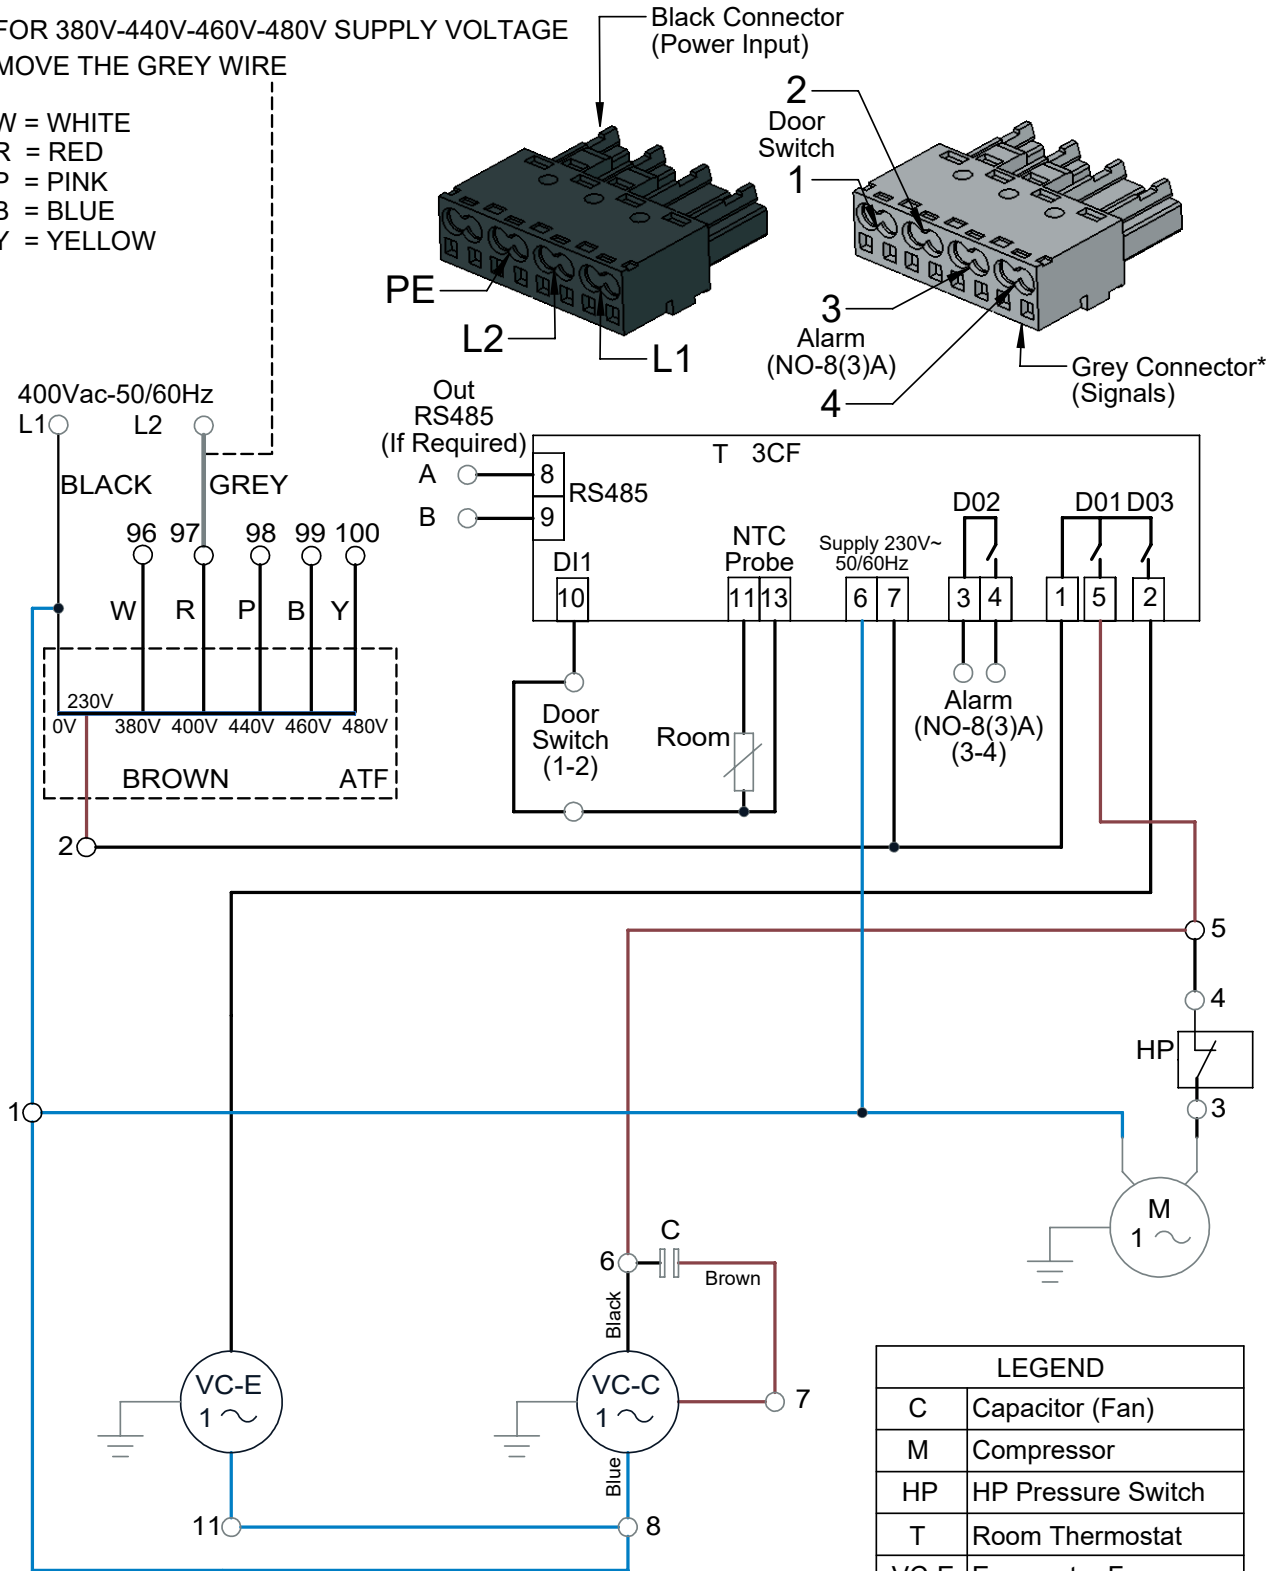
FOR 380V-440V-460V-480V SUPPLY VOLTAGE
MOVE THE GREY WIRE

W = WHITE
R = RED
P = PINK
B = BLUE
Y = YELLOW

Black Connector
(Power Input)

2
Door
Switch
1

PE
L2
L1

3
Alarm
(NO-8(3)A)
4

Grey Connector*
(Signals)

400Vac-50/60Hz
L1 L2

BLACK GREY

96 97 98 99 100

W R P B Y

230V
0V 380V 400V 440V 460V 480V
BROWN ATF

Out
RS485
(If Required)
A
B

8
9
RS485

T 3CF

DI1
10

NTC
Probe
11 13

Supply 230V~
50/60Hz
6 7

D02
3 4

D01 D03
1 5 2

Door
Switch
(1-2)

Room

Alarm
(NO-8(3)A)
(3-4)

2

5
4
HP
3

1

M
1 ~

C
6
Brown
Black
7

VC-E
1 ~

VC-C
1 ~

Blue

11
8

| LEGEND | |
|---|---|
| C | Capacitor (Fan) |
| M | Compressor |
| HP | HP Pressure Switch |
| T | Room Thermostat |
| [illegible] | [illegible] |